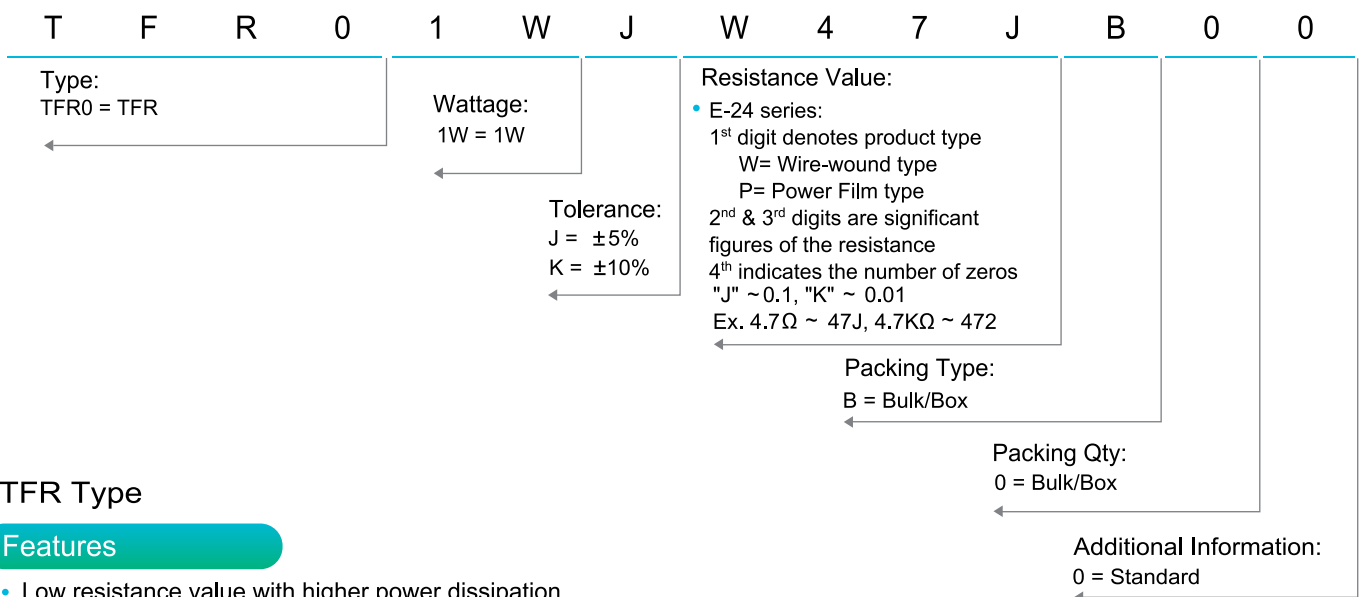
T F R 0 1 W J W 4 7 J B 0 0

Type:
TFR0 = TFR

Wattage:
1W = 1W

Tolerance:
J = ±5%
K = ±10%

Resistance Value:
• E-24 series:
1$^{st}$ digit denotes product type
W= Wire-wound type
P= Power Film type
2$^{nd}$ & 3$^{rd}$ digits are significant figures of the resistance
4$^{th}$ indicates the number of zeros
"J" ~0.1, "K" ~ 0.01
Ex. 4.7Ω ~ 47J, 4.7KΩ ~ 472

Packing Type:
B = Bulk/Box

Packing Qty:
0 = Bulk/Box

Additional Information:
0 = Standard

TFR Type

Features

• Low resistance value with higher power dissipation